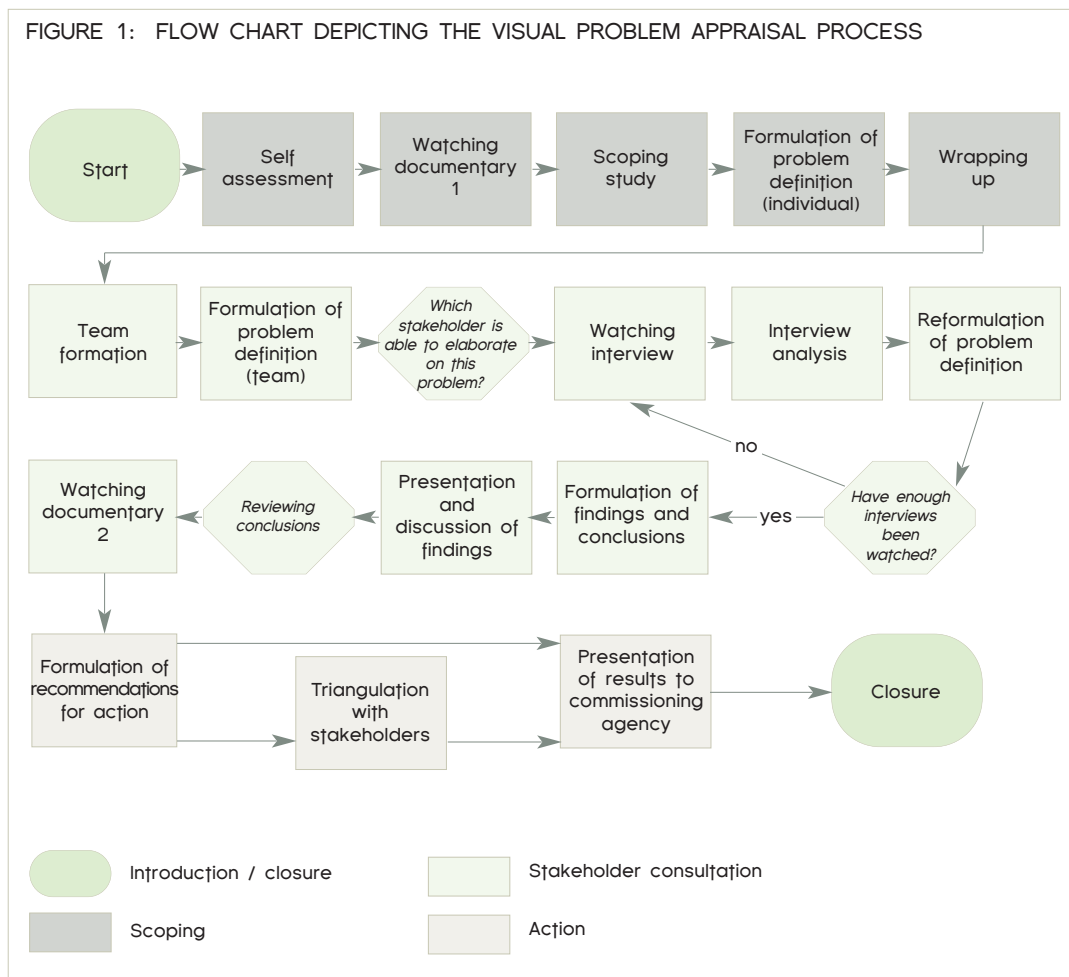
FIGURE 1: FLOW CHART DEPICTING THE VISUAL PROBLEM APPRAISAL PROCESS

Start

Self assessment

Watching documentary 1

Scoping study

Formulation of problem definition (individual)

Wrapping up

Team formation

Formulation of problem definition (team)

Which stakeholder is able to elaborate on this problem?

Watching interview

Interview analysis

Reformulation of problem definition

no

Have enough interviews been watched?

yes

Formulation of findings and conclusions

Presentation and discussion of findings

Reviewing conclusions

Watching documentary 2

Formulation of recommendations for action

Triangulation with stakeholders

Presentation of results to commissioning agency

Closure

Introduction / closure

Stakeholder consultation

Scoping

Action